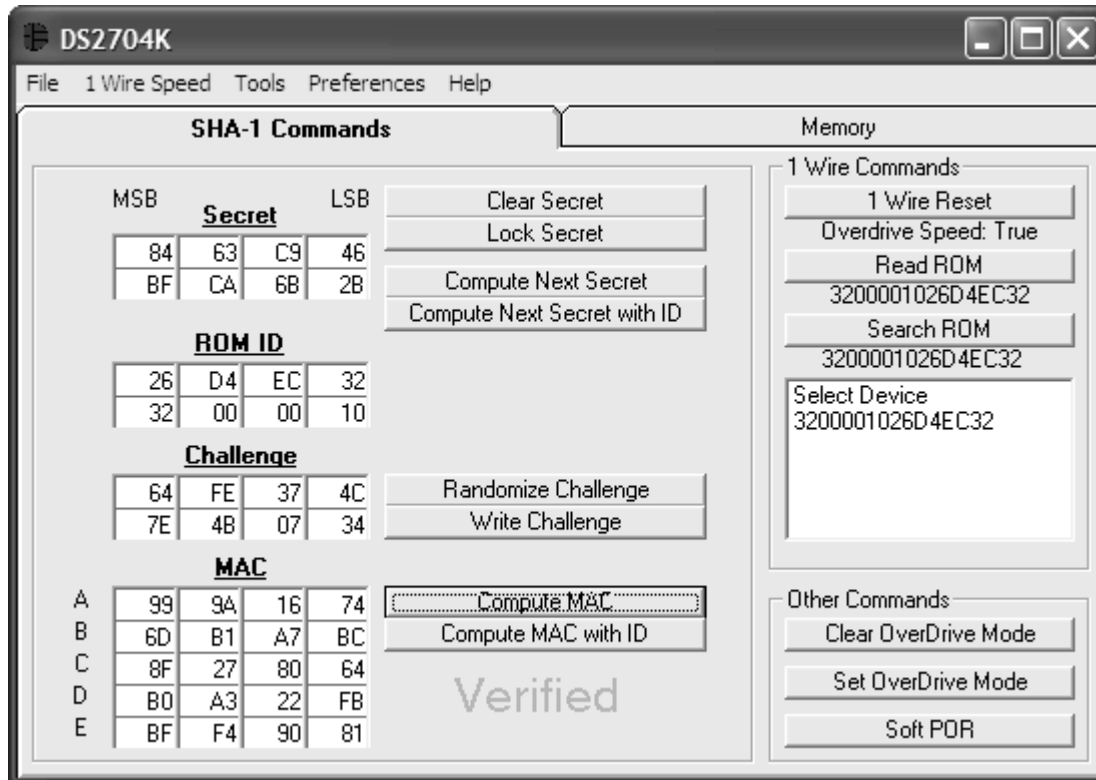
DS2704K

File 1 Wire Speed Tools Preferences Help

SHA-1 Commands

Memory

MSB Secret LSB

| 84 | 63 | C9 | 46 |
|---|---|---|---|
| BF | CA | 6B | 2B |

Clear Secret
Lock Secret

Compute Next Secret
Compute Next Secret with ID

ROM ID

| 26 | D4 | EC | 32 |
|---|---|---|---|
| 32 | 00 | 00 | 10 |

Challenge

| 64 | FE | 37 | 4C |
|---|---|---|---|
| 7E | 4B | 07 | 34 |

Randomize Challenge
Write Challenge

MAC

| | | | | |
|---|---|---|---|---|
| A | 99 | 9A | 16 | 74 |
| B | 6D | B1 | A7 | BC |
| C | 8F | 27 | 80 | 64 |
| D | B0 | A3 | 22 | FB |
| E | BF | F4 | 90 | 81 |

Compute MAC
Compute MAC with ID

Verified

1 Wire Commands
1 Wire Reset
Overdrive Speed: True
Read ROM
3200001026D4EC32
Search ROM
3200001026D4EC32
Select Device
3200001026D4EC32

Other Commands
Clear OverDrive Mode
Set OverDrive Mode
Soft POR